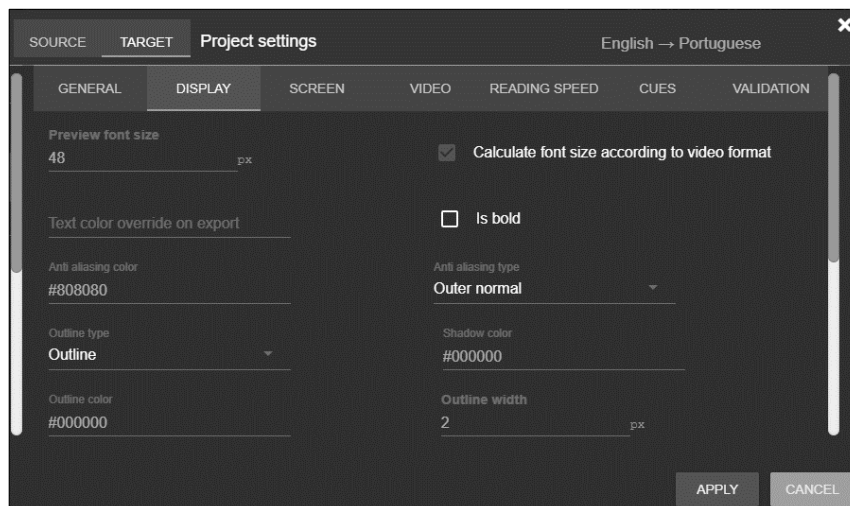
SOURCE TARGET Project settings English → Portuguese

GENERAL DISPLAY SCREEN VIDEO READING SPEED CUES VALIDATION

Preview font size
48 px

Calculate font size according to video format

Text color override on export

Is bold

Anti aliasing color
#808080

Anti aliasing type
Outer normal

Outline type
Outline

Shadow color
#000000

Outline color
#000000

Outline width
2 px

APPLY CANCEL